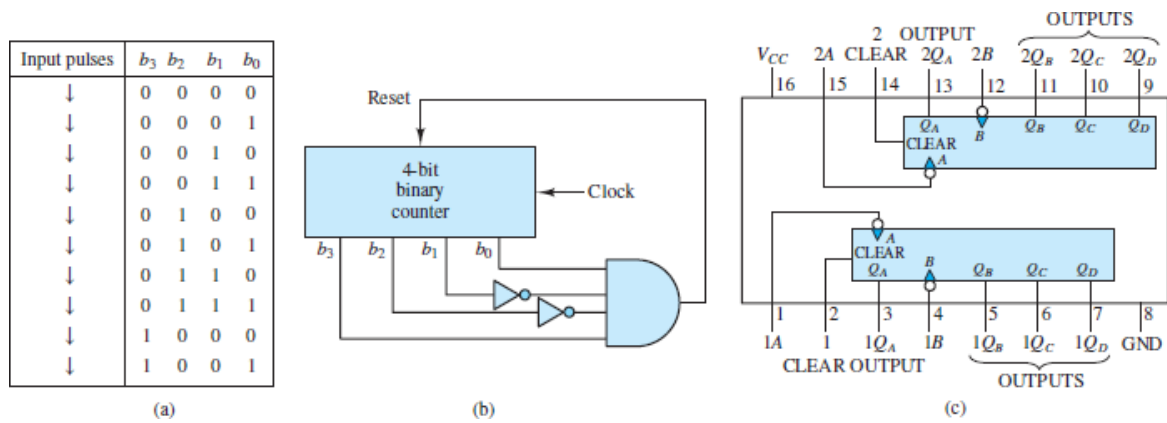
| Input pulses | $b_3$ | $b_2$ | $b_1$ | $b_0$ |
|---|---|---|---|---|
| ↓ | 0 | 0 | 0 | 0 |
| ↓ | 0 | 0 | 0 | 1 |
| ↓ | 0 | 0 | 1 | 0 |
| ↓ | 0 | 0 | 1 | 1 |
| ↓ | 0 | 1 | 0 | 0 |
| ↓ | 0 | 1 | 0 | 1 |
| ↓ | 0 | 1 | 1 | 0 |
| ↓ | 0 | 1 | 1 | 1 |
| ↓ | 1 | 0 | 0 | 0 |
| ↓ | 1 | 0 | 0 | 1 |

(a)

Reset

4-bit binary counter

Clock

$b_3$ $b_2$ $b_1$ $b_0$

(b)

$V_{CC}$ 2A 2 CLEAR OUTPUT $2Q_A$ 2B OUTPUTS $2Q_B$ $2Q_C$ $2Q_D$

16 15 14 13 12 11 10 9

$Q_A$ CLEAR B A $Q_B$ $Q_C$ $Q_D$

A CLEAR $Q_A$ B $Q_B$ $Q_C$ $Q_D$

1 2 3 4 5 6 7 8

1A 1 CLEAR OUTPUT $1Q_A$ 1B $1Q_B$ $1Q_C$ $1Q_D$ GND

OUTPUTS

(c)